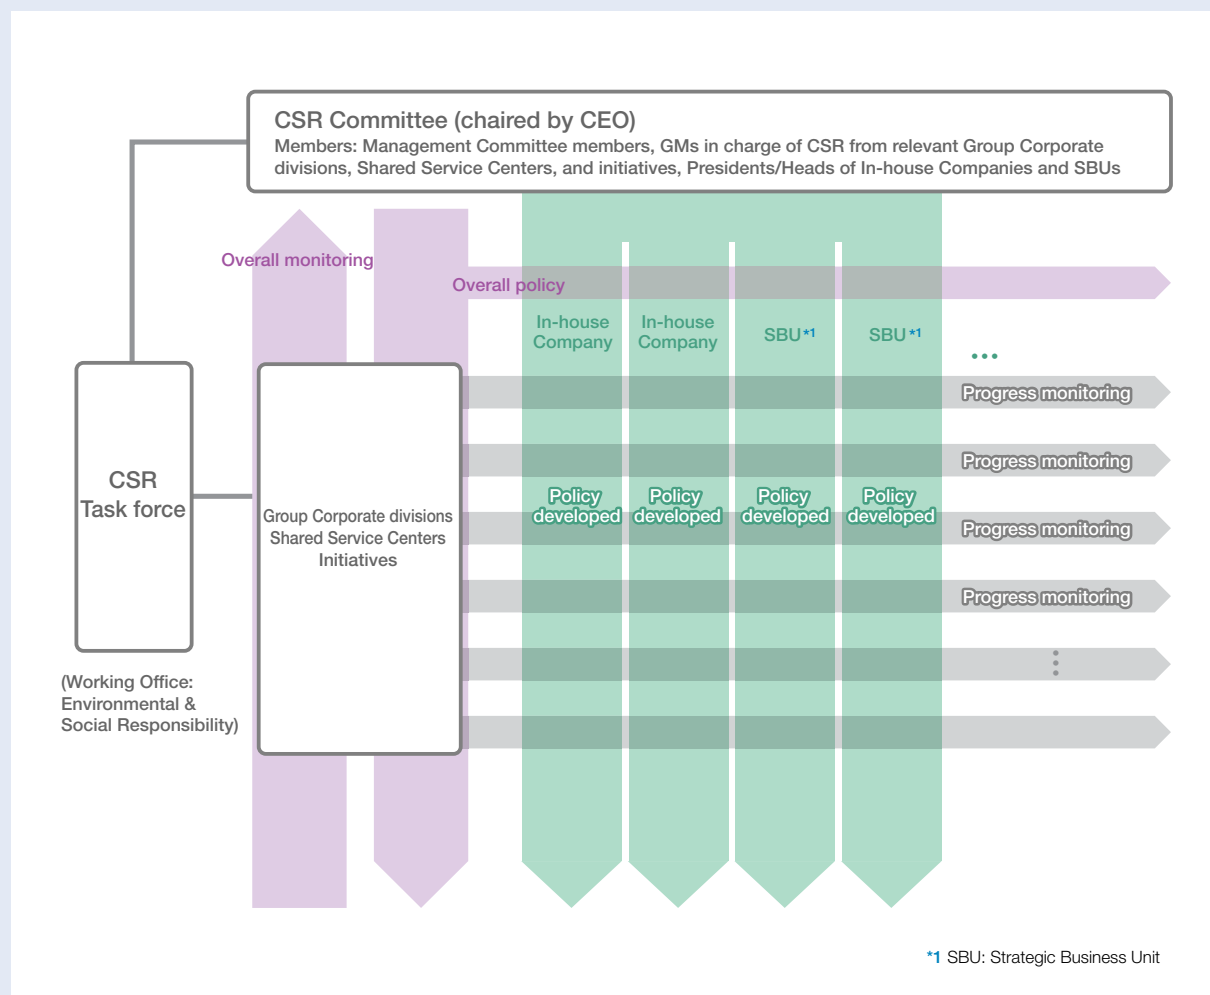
CSR Committee (chaired by CEO)
Members: Management Committee members, GMs in charge of CSR from relevant Group Corporate divisions, Shared Service Centers, and initiatives, Presidents/Heads of In-house Companies and SBUs

Overall monitoring

Overall policy

In-house Company

In-house Company

SBU*1

SBU*1

...

CSR Task force

(Working Office: Environmental & Social Responsibility)

Group Corporate divisions
Shared Service Centers
Initiatives

Policy developed

Policy developed

Policy developed

Policy developed

Progress monitoring

Progress monitoring

Progress monitoring

Progress monitoring

*1 SBU: Strategic Business Unit